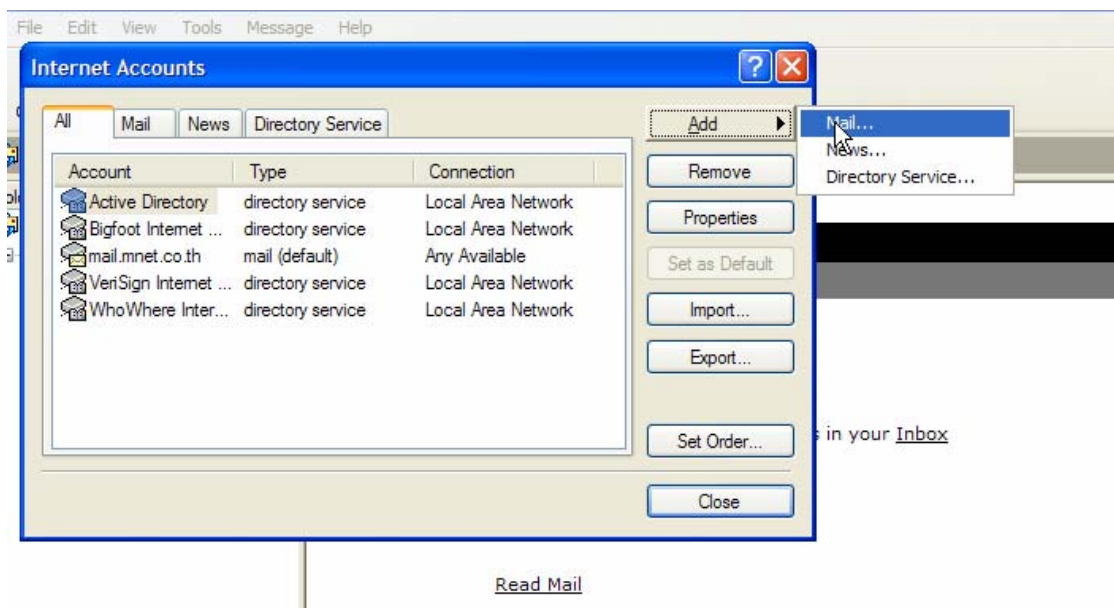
File Edit View Tools Message Help

Internet Accounts

All | Mail | News | Directory Service

| Account | Type | Connection |
|---|---|---|
| Active Directory | directory service | Local Area Network |
| Bigfoot Internet ... | directory service | Local Area Network |
| mail.mnet.co.th | mail (default) | Any Available |
| VeriSign Internet ... | directory service | Local Area Network |
| WhoWhere Inter... | directory service | Local Area Network |

Add
Remove
Properties
Set as Default
Import...
Export...
Set Order...
Close

Mail...
News...
Directory Service...

s in your Inbox

Read Mail